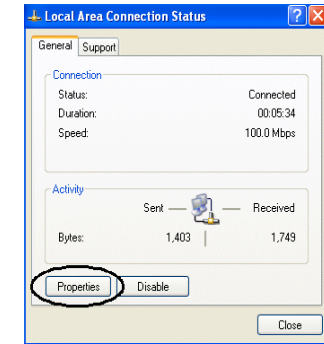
Local Area Connection Status

General | Support

Connection

| | |
|---|---|
| Status: | Connected |
| Duration: | 00:05:34 |
| Speed: | 100.0 Mbps |

Activity

| | Sent | Received |
|---|---|---|
| Bytes: | 1,403 | 1,749 |

Properties | Disable

Close